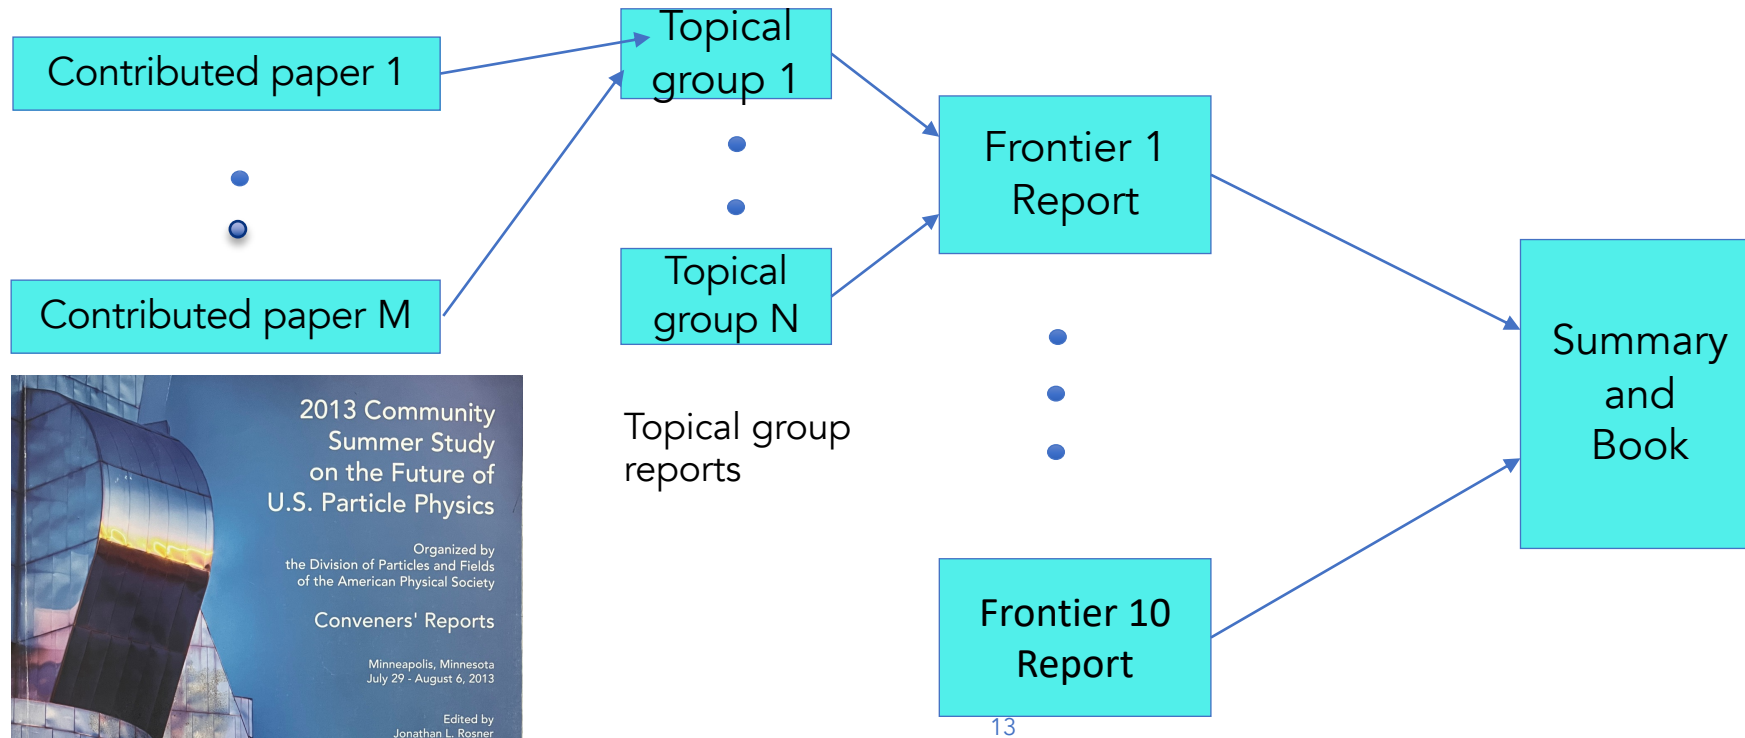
Contributed paper 1

Contributed paper M

Topical group 1

Topical group N

Topical group reports

Frontier 1 Report

Frontier 10 Report

Summary and Book

2013 Community Summer Study on the Future of U.S. Particle Physics

Organized by the Division of Particles and Fields of the American Physical Society

Conveners' Reports

Minneapolis, Minnesota
July 29 - August 6, 2013

Edited by
Jonathan L. Rosner

13